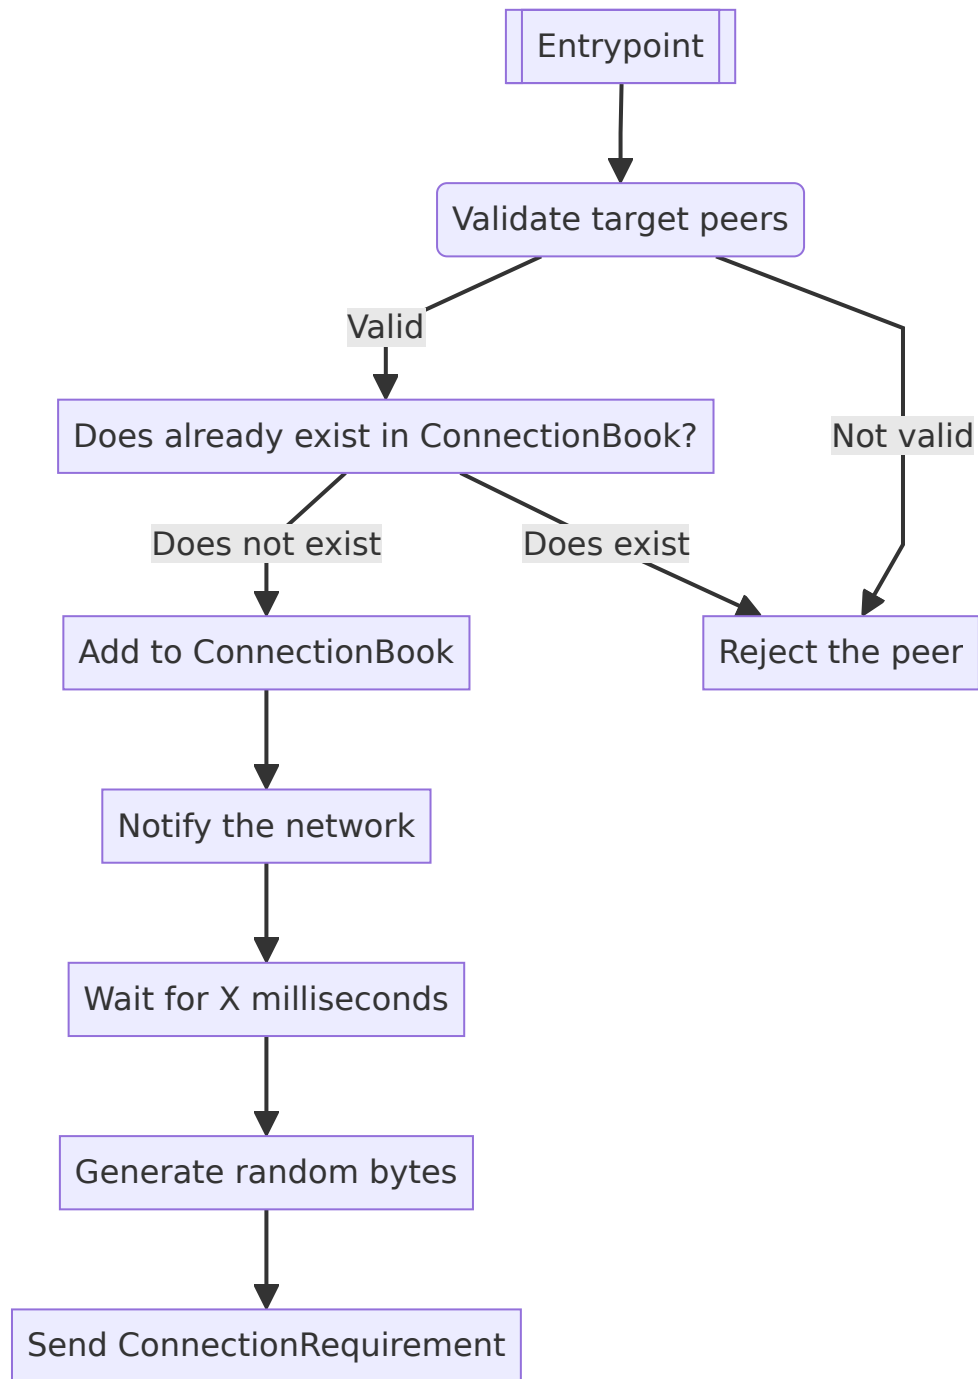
Entrypoint

Validate target peers

Valid

Not valid

Does already exist in ConnectionBook?

Does not exist

Does exist

Add to ConnectionBook

Reject the peer

Notify the network

Wait for X milliseconds

Generate random bytes

Send ConnectionRequirement